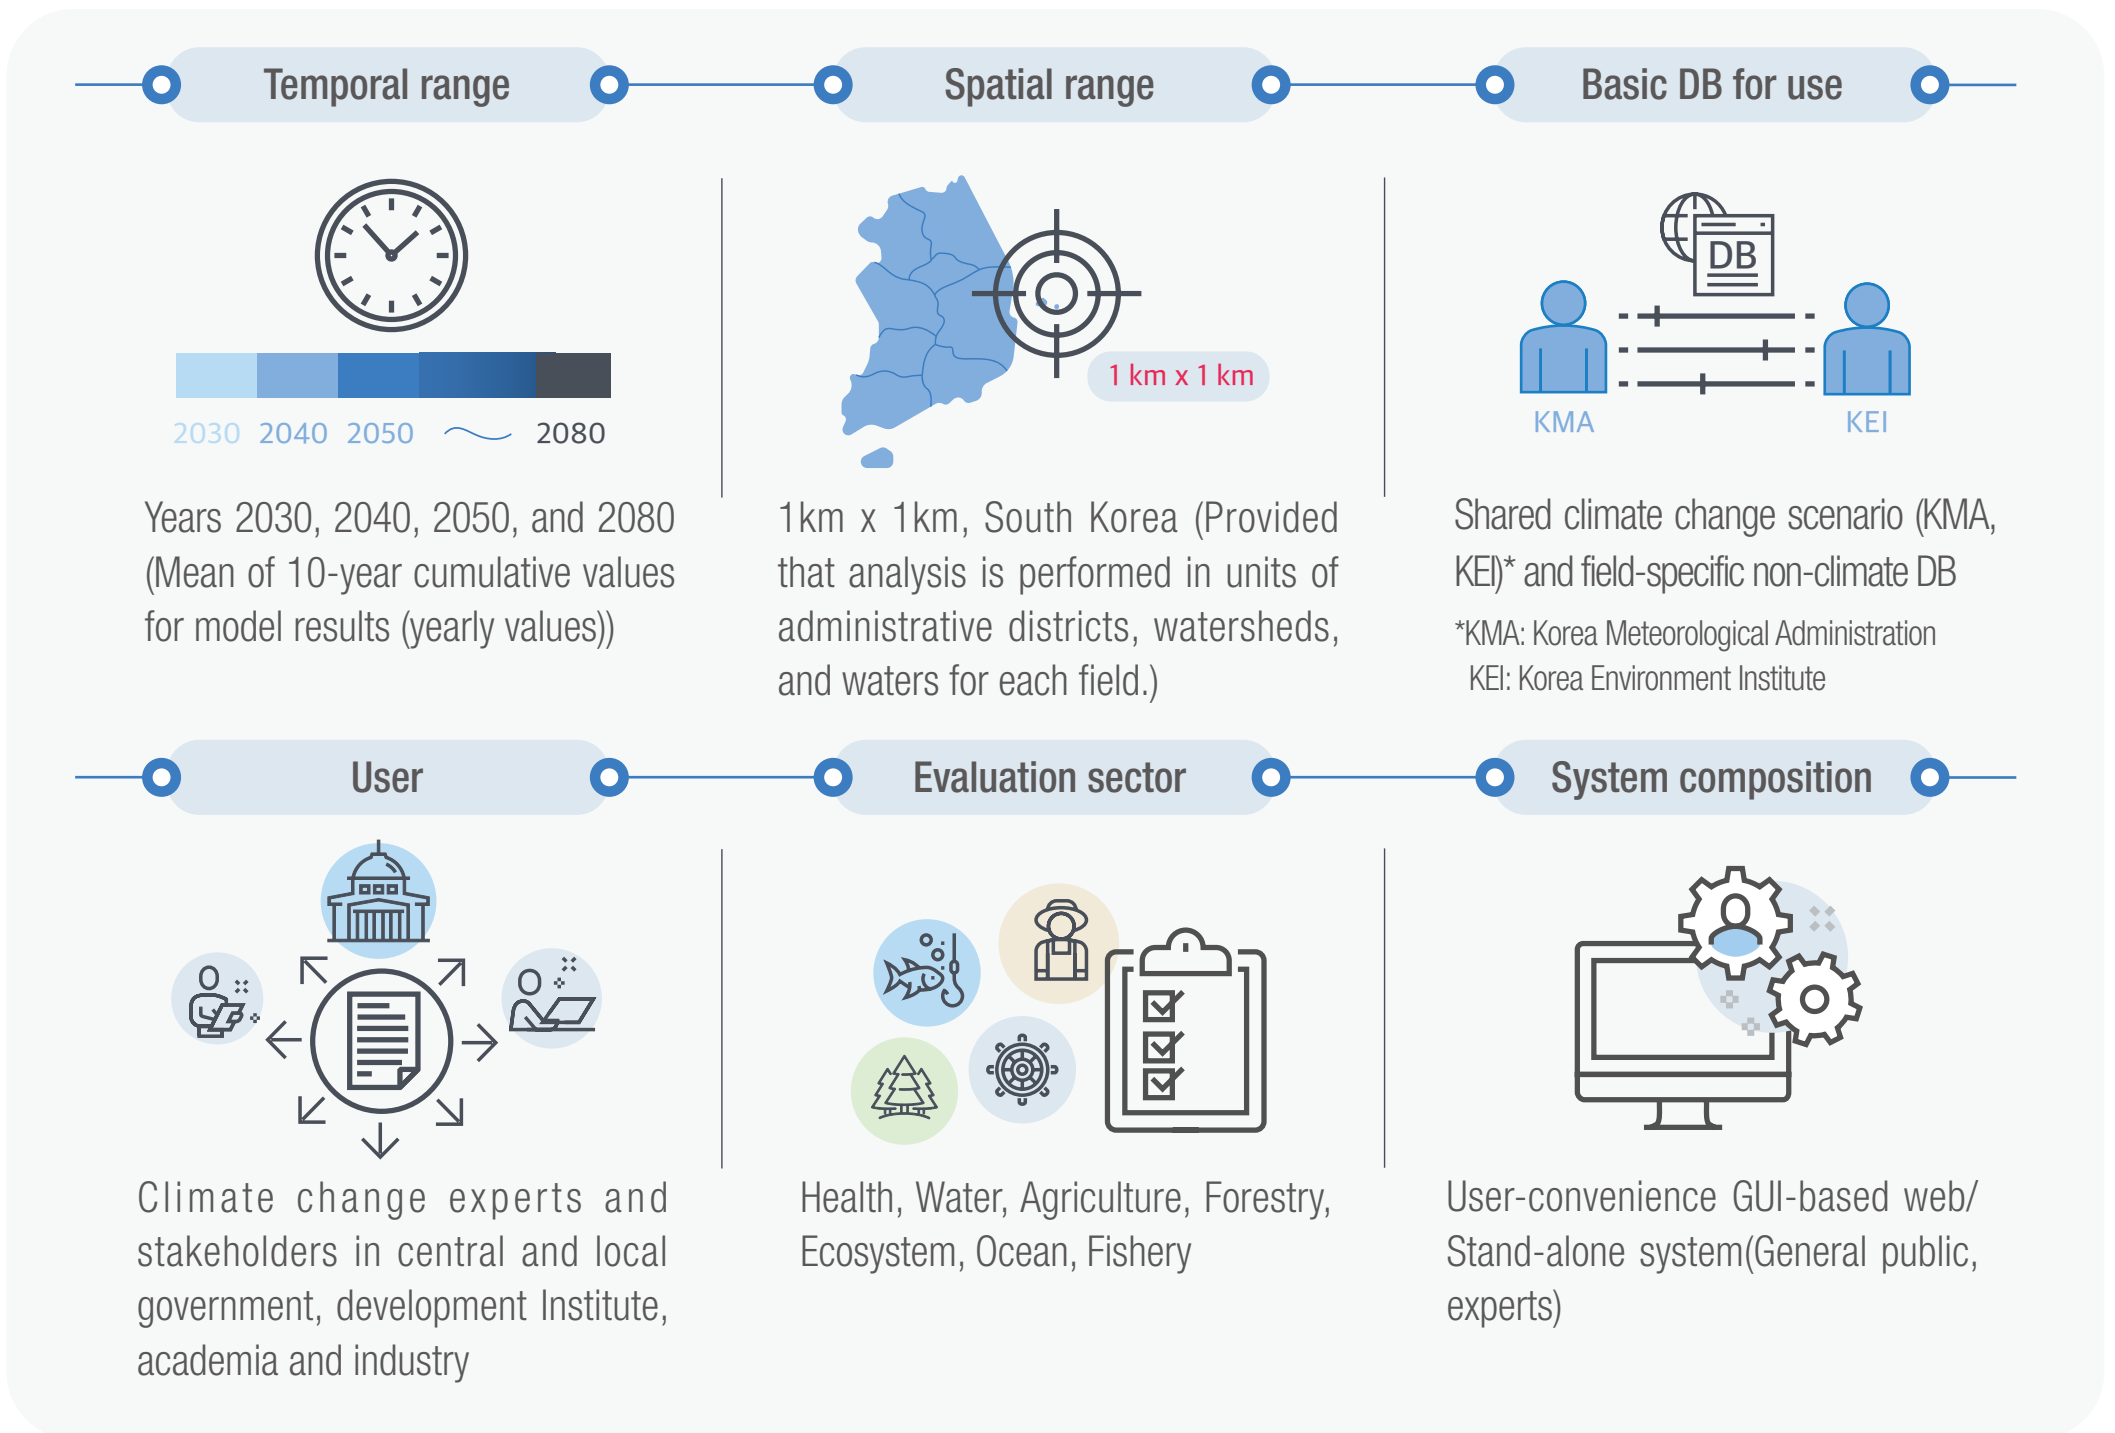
Temporal range

Spatial range

Basic DB for use

2030 2040 2050 ~ 2080

1 km x 1 km

DB

KMA

KEI

Years 2030, 2040, 2050, and 2080 (Mean of 10-year cumulative values for model results (yearly values))

1km x 1km, South Korea (Provided that analysis is performed in units of administrative districts, watersheds, and waters for each field.)

Shared climate change scenario (KMA, KEI)* and field-specific non-climate DB

*KMA: Korea Meteorological Administration
KEI: Korea Environment Institute

User

Evaluation sector

System composition

Climate change experts and stakeholders in central and local government, development Institute, academia and industry

Health, Water, Agriculture, Forestry, Ecosystem, Ocean, Fishery

User-convenience GUI-based web/ Stand-alone system(General public, experts)